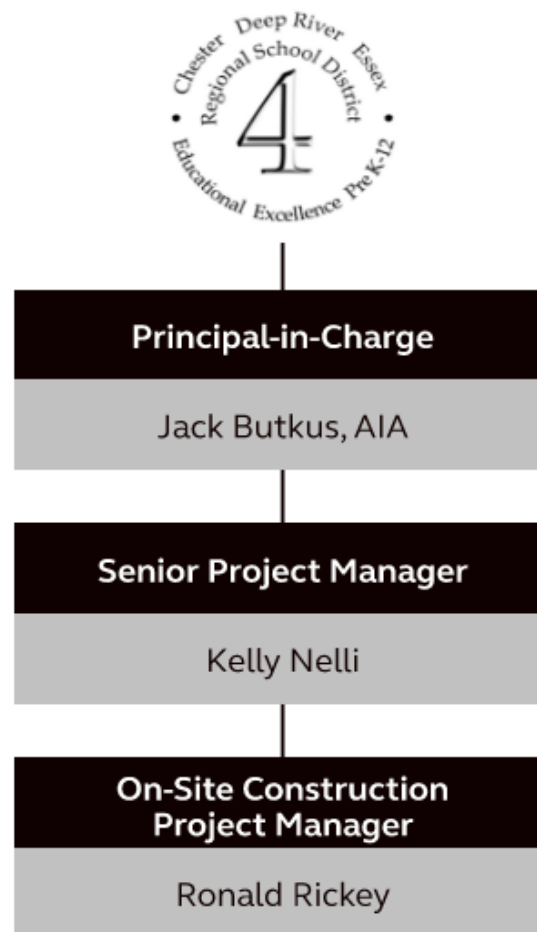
Chester • Deep River • Essex
Regional School District
4
Educational Excellence Pre K-12

Principal-in-Charge

Jack Butkus, AIA

Senior Project Manager

Kelly Nelli

On-Site Construction Project Manager

Ronald Rickey